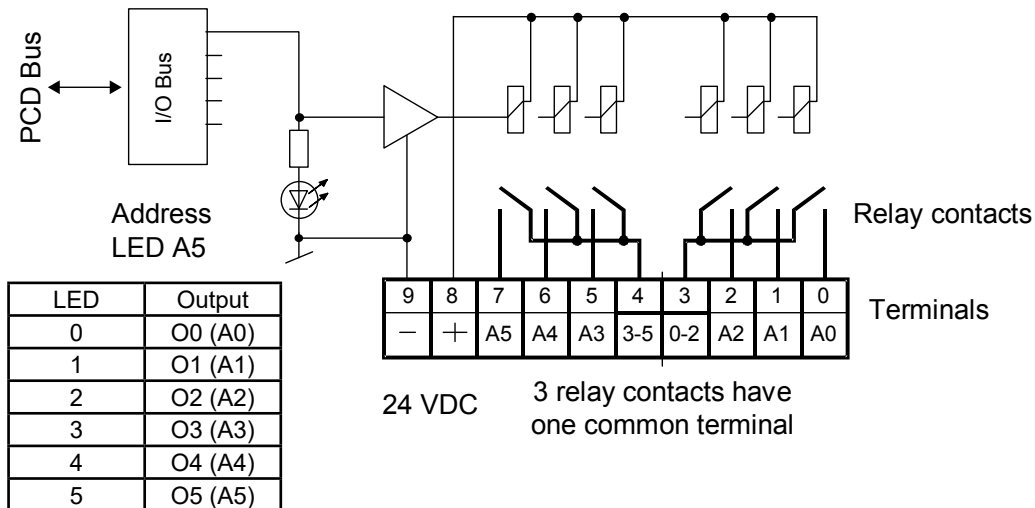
PCD Bus

I/O Bus

Address LED A5

Relay contacts

| 9 | 8 | 7 | 6 | 5 | 4 | 3 | 2 | 1 | 0 |
|---|---|---|---|---|---|---|---|---|---|
| − | + | A5 | A4 | A3 | 3-5 | 0-2 | A2 | A1 | A0 |

Terminals

| LED | Output |
|---|---|
| 0 | O0 (A0) |
| 1 | O1 (A1) |
| 2 | O2 (A2) |
| 3 | O3 (A3) |
| 4 | O4 (A4) |
| 5 | O5 (A5) |

24 VDC

3 relay contacts have one common terminal